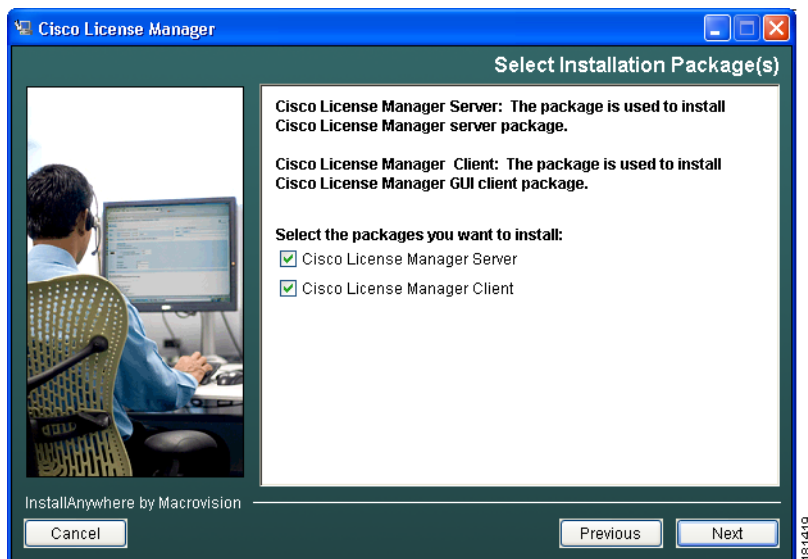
Cisco License Manager

Select Installation Package(s)

Cisco License Manager Server: The package is used to install Cisco License Manager server package.

Cisco License Manager Client: The package is used to install Cisco License Manager GUI client package.

Select the packages you want to install:

Cisco License Manager Server

Cisco License Manager Client

InstallAnywhere by Macrovision

Cancel

Previous

Next

181419